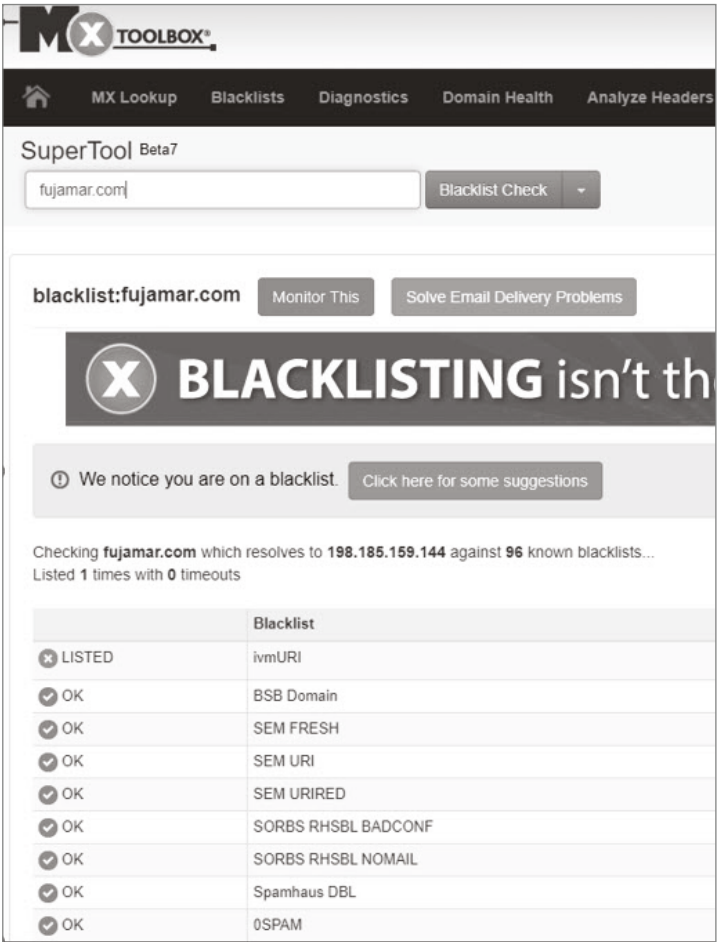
MX TOOLBOX®

MX Lookup Blacklists Diagnostics Domain Health Analyze Headers

SuperTool Beta7

fujamar.com

Blacklist Check

blacklist:fujamar.com Monitor This Solve Email Delivery Problems

BLACKLISTING isn't th

We notice you are on a blacklist. Click here for some suggestions

Checking **fujamar.com** which resolves to **198.185.159.144** against **96** known blacklists... Listed **1** times with **0** timeouts

| | Blacklist |
|---|---|
| LISTED | ivmURI |
| OK | BSB Domain |
| OK | SEM FRESH |
| OK | SEM URI |
| OK | SEM URIRED |
| OK | SORBS RHSBL BADCONF |
| OK | SORBS RHSBL NOMAIL |
| OK | Spamhaus DBL |
| OK | 0SPAM |